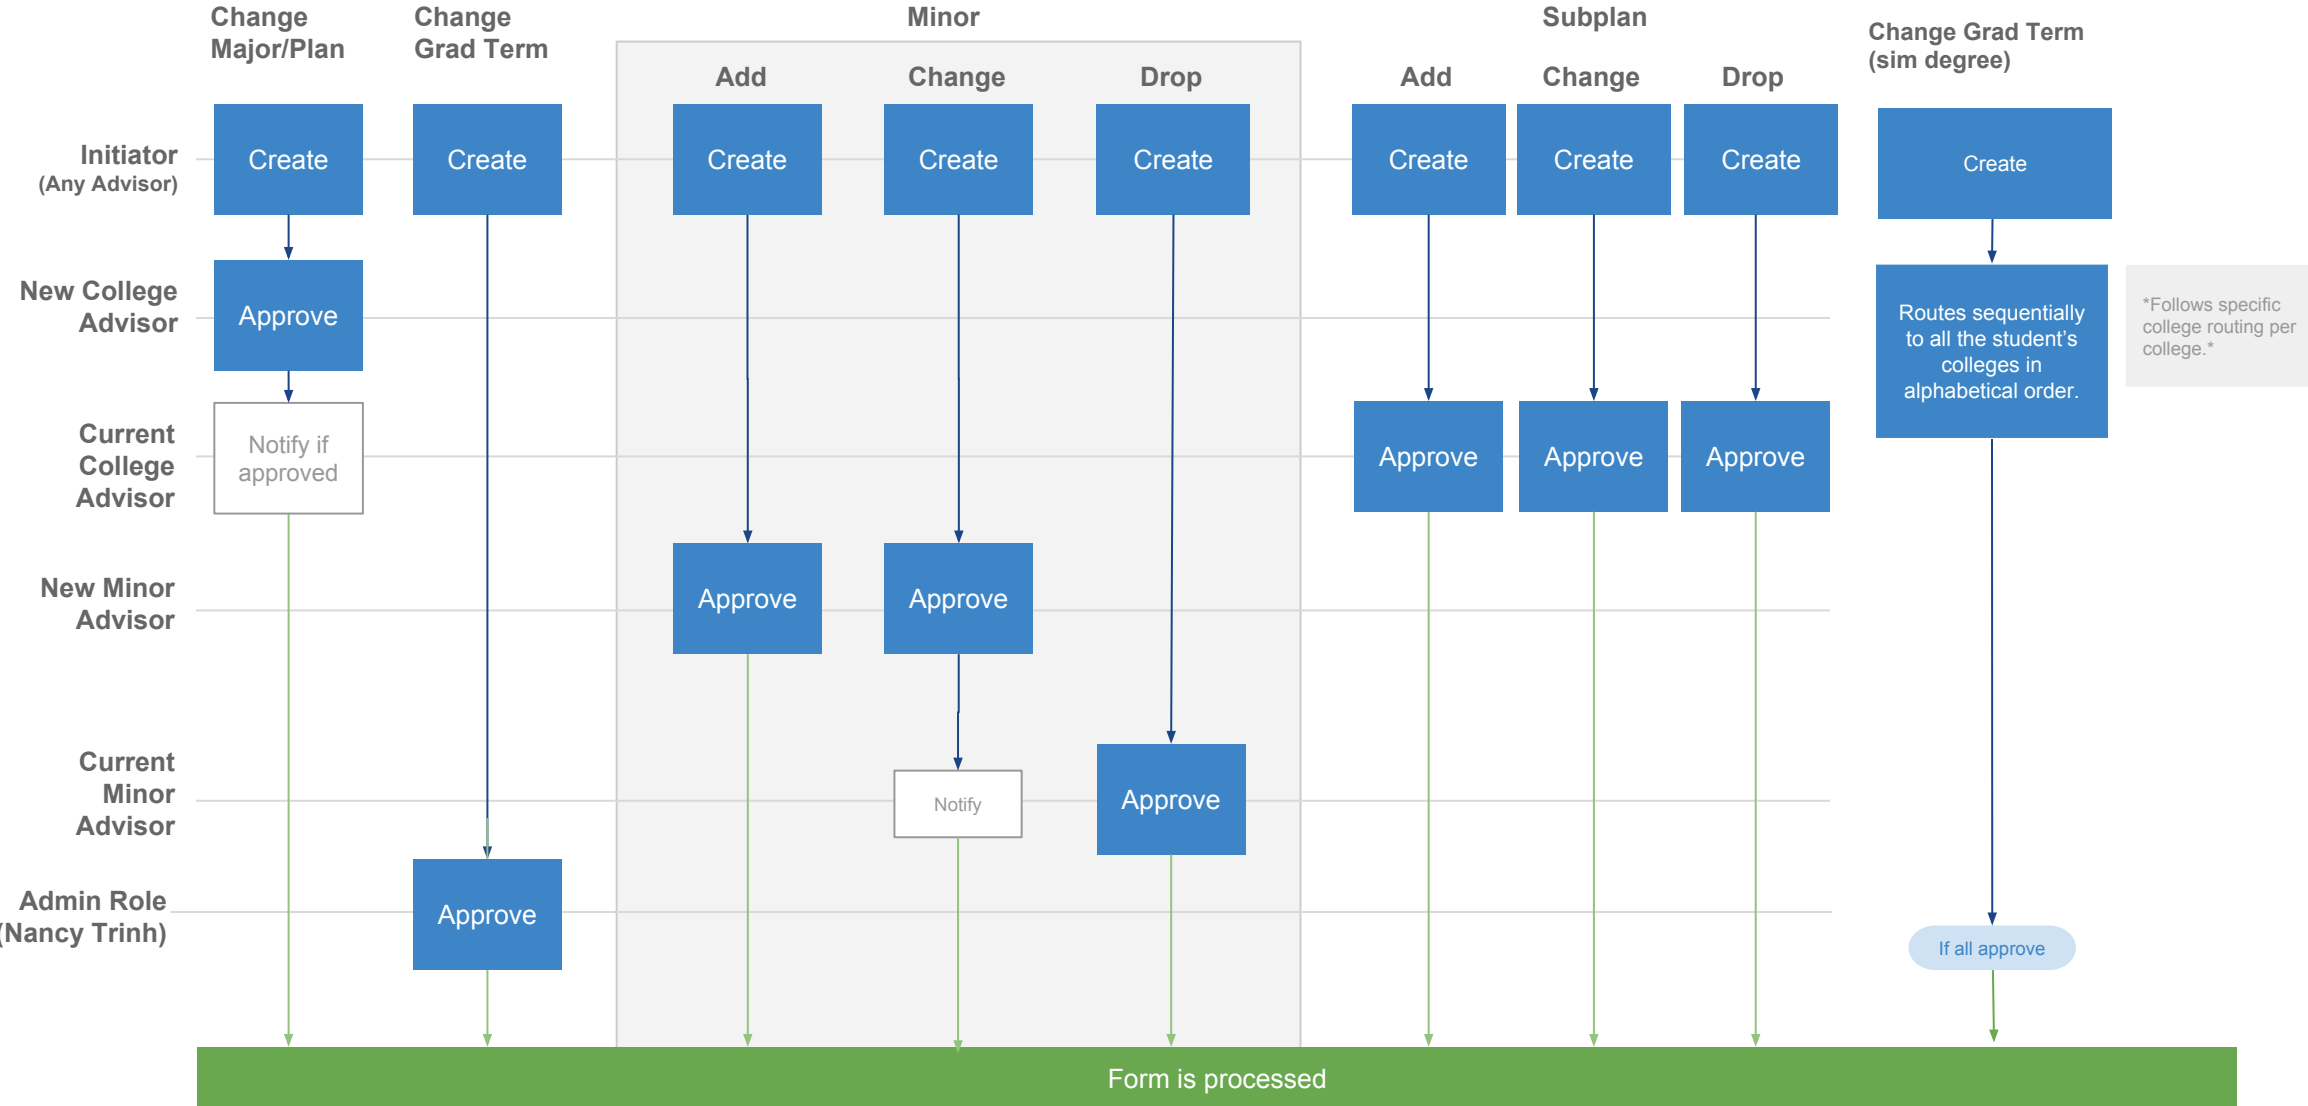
Change Major/Plan

Change Grad Term

Minor

Add

Change

Drop

Subplan

Add

Change

Drop

Change Grad Term (sim degree)

Initiator (Any Advisor)

New College Advisor

Current College Advisor

New Minor Advisor

Current Minor Advisor

Admin Role (Nancy Trinh)

Create

Approve

Notify if approved

Create

Approve

Create

Approve

Create

Approve

Notify

Create

Approve

Create

Approve

Create

Approve

Create

Approve

Create

Routes sequentially to all the student's colleges in alphabetical order.

*Follows specific college routing per college.*

If all approve

Form is processed